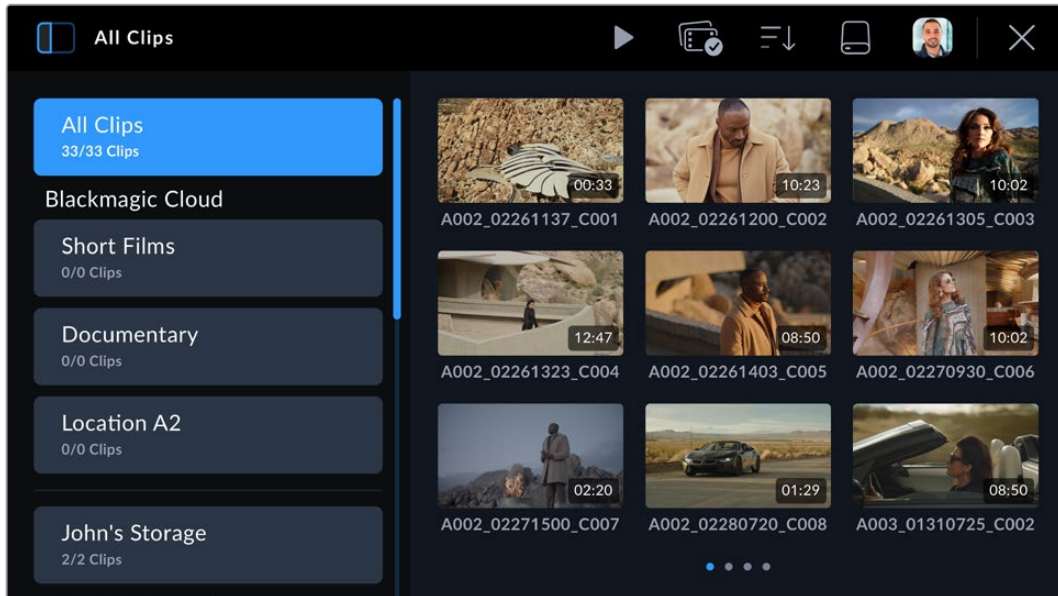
All Clips

All Clips
33/33 Clips

Blackmagic Cloud

Short Films
0/0 Clips

Documentary
0/0 Clips

Location A2
0/0 Clips

John's Storage
2/2 Clips

00:33
A002_02261137_C001

10:23
A002_02261200_C002

10:02
A002_02261305_C003

12:47
A002_02261323_C004

08:50
A002_02261403_C005

10:02
A002_02270930_C006

02:20
A002_02271500_C007

01:29
A002_02280720_C008

08:50
A003_01310725_C002